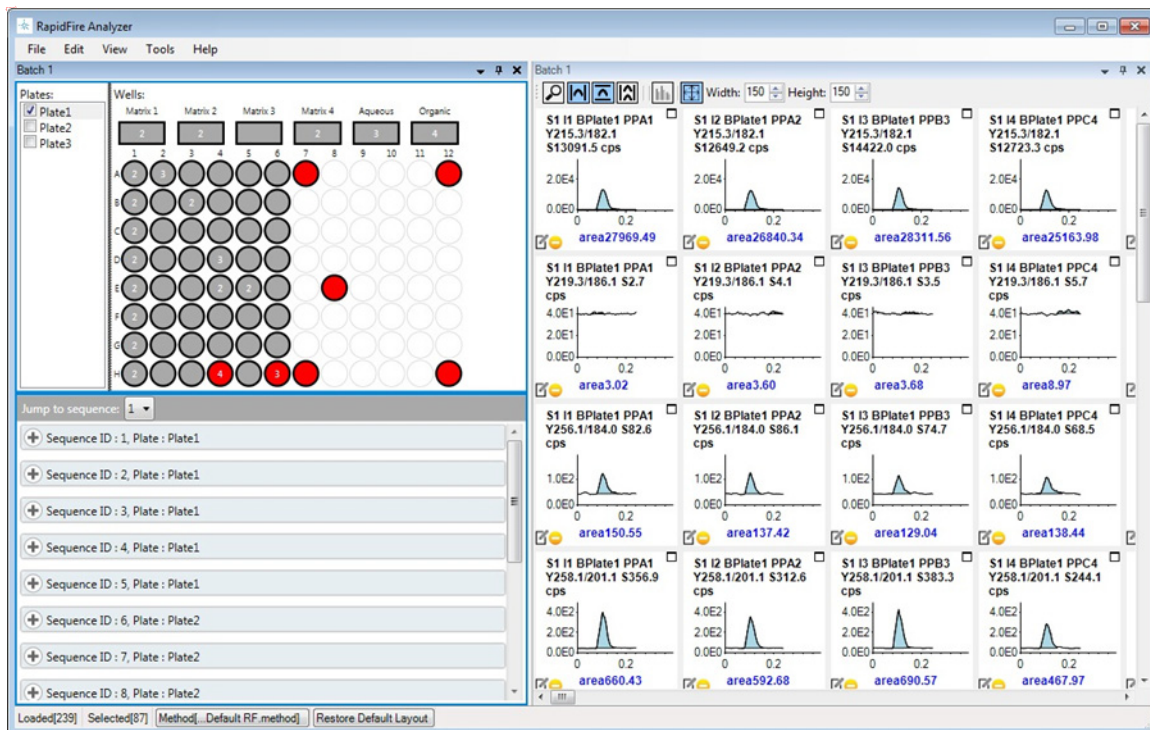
RapidFire Analyzer

File Edit View Tools Help

Batch 1

Plates:
Plate1
Plate2
Plate3

Wells:
Matrix 1 Matrix 2 Matrix 3 Matrix 4 Aqueous Organic
2 2 2 3 4
1 2 3 4 5 6 7 8 9 10 11 12
A 2 3 2
B 2 2
C 2 2
D 2 3
E 2 2
F 2 2
G 2 2
H 2 4 3

Jump to sequence: 1

Sequence ID : 1, Plate : Plate1
Sequence ID : 2, Plate : Plate1
Sequence ID : 3, Plate : Plate1
Sequence ID : 4, Plate : Plate1
Sequence ID : 5, Plate : Plate1
Sequence ID : 6, Plate : Plate2
Sequence ID : 7, Plate : Plate2
Sequence ID : 8, Plate : Plate2

Batch 1

Width: 150 Height: 150

S1 I1 BPlate1 PPA1 Y215.3/182.1 S13091.5 cps
2.0E4
0.0E0
0 0.2
area27969.49

S1 I2 BPlate1 PPA2 Y215.3/182.1 S12649.2 cps
2.0E4
0.0E0
0 0.2
area26840.34

S1 I3 BPlate1 PPB3 Y215.3/182.1 S14422.0 cps
2.0E4
0.0E0
0 0.2
area28311.56

S1 I4 BPlate1 PPC4 Y215.3/182.1 S12723.3 cps
2.0E4
0.0E0
0 0.2
area25163.98

S1 I1 BPlate1 PPA1 Y219.3/186.1 S2.7 cps
4.0E1
2.0E1
0.0E0
0 0.2
area3.02

S1 I2 BPlate1 PPA2 Y219.3/186.1 S4.1 cps
4.0E1
2.0E1
0.0E0
0 0.2
area3.60

S1 I3 BPlate1 PPB3 Y219.3/186.1 S3.5 cps
4.0E1
2.0E1
0.0E0
0 0.2
area3.68

S1 I4 BPlate1 PPC4 Y219.3/186.1 S5.7 cps
4.0E1
2.0E1
0.0E0
0 0.2
area8.97

S1 I1 BPlate1 PPA1 Y256.1/184.0 S82.6 cps
1.0E2
0.0E0
0 0.2
area150.55

S1 I2 BPlate1 PPA2 Y256.1/184.0 S86.1 cps
1.0E2
0.0E0
0 0.2
area137.42

S1 I3 BPlate1 PPB3 Y256.1/184.0 S74.7 cps
1.0E2
0.0E0
0 0.2
area129.04

S1 I4 BPlate1 PPC4 Y256.1/184.0 S68.5 cps
1.0E2
0.0E0
0 0.2
area138.44

S1 I1 BPlate1 PPA1 Y258.1/201.1 S356.9 cps
4.0E2
2.0E2
0.0E0
0 0.2
area660.43

S1 I2 BPlate1 PPA2 Y258.1/201.1 S312.6 cps
4.0E2
2.0E2
0.0E0
0 0.2
area592.68

S1 I3 BPlate1 PPB3 Y258.1/201.1 S383.3 cps
4.0E2
2.0E2
0.0E0
0 0.2
area690.57

S1 I4 BPlate1 PPC4 Y258.1/201.1 S244.1 cps
4.0E2
2.0E2
0.0E0
0 0.2
area467.97

Loaded[239] Selected[87] Method[...Default RF.method] Restore Default Layout